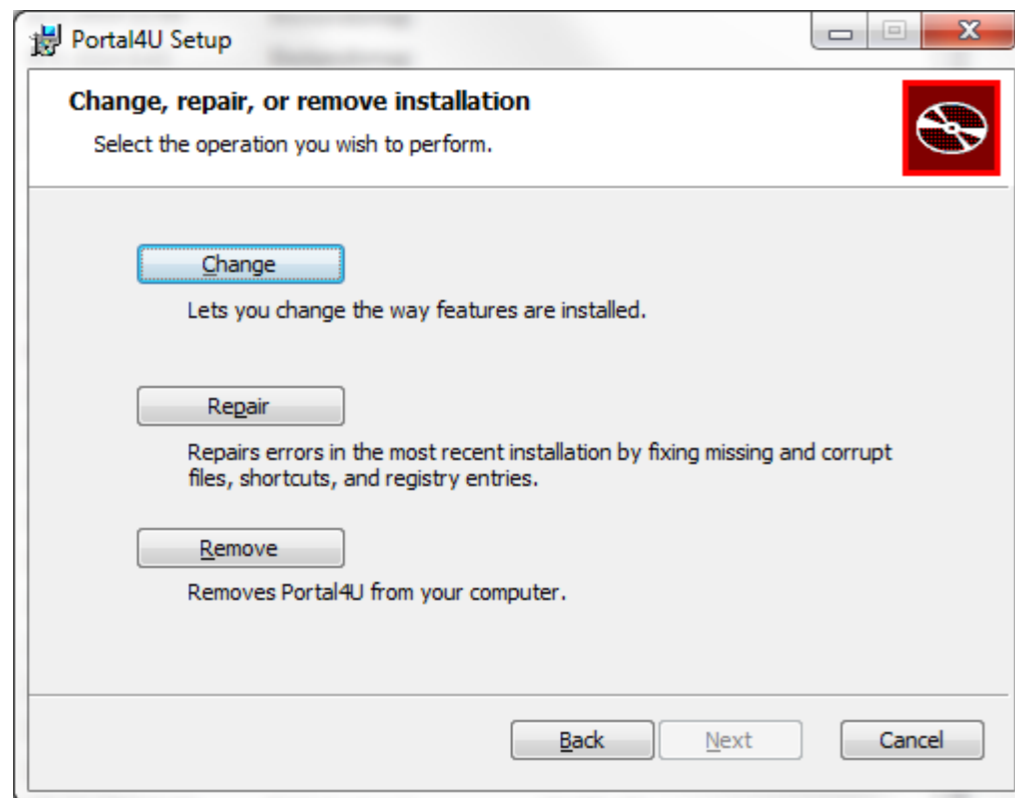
Portal4U Setup

Change, repair, or remove installation

Select the operation you wish to perform.

Change

Lets you change the way features are installed.

Repair

Repairs errors in the most recent installation by fixing missing and corrupt files, shortcuts, and registry entries.

Remove

Removes Portal4U from your computer.

Back Next Cancel